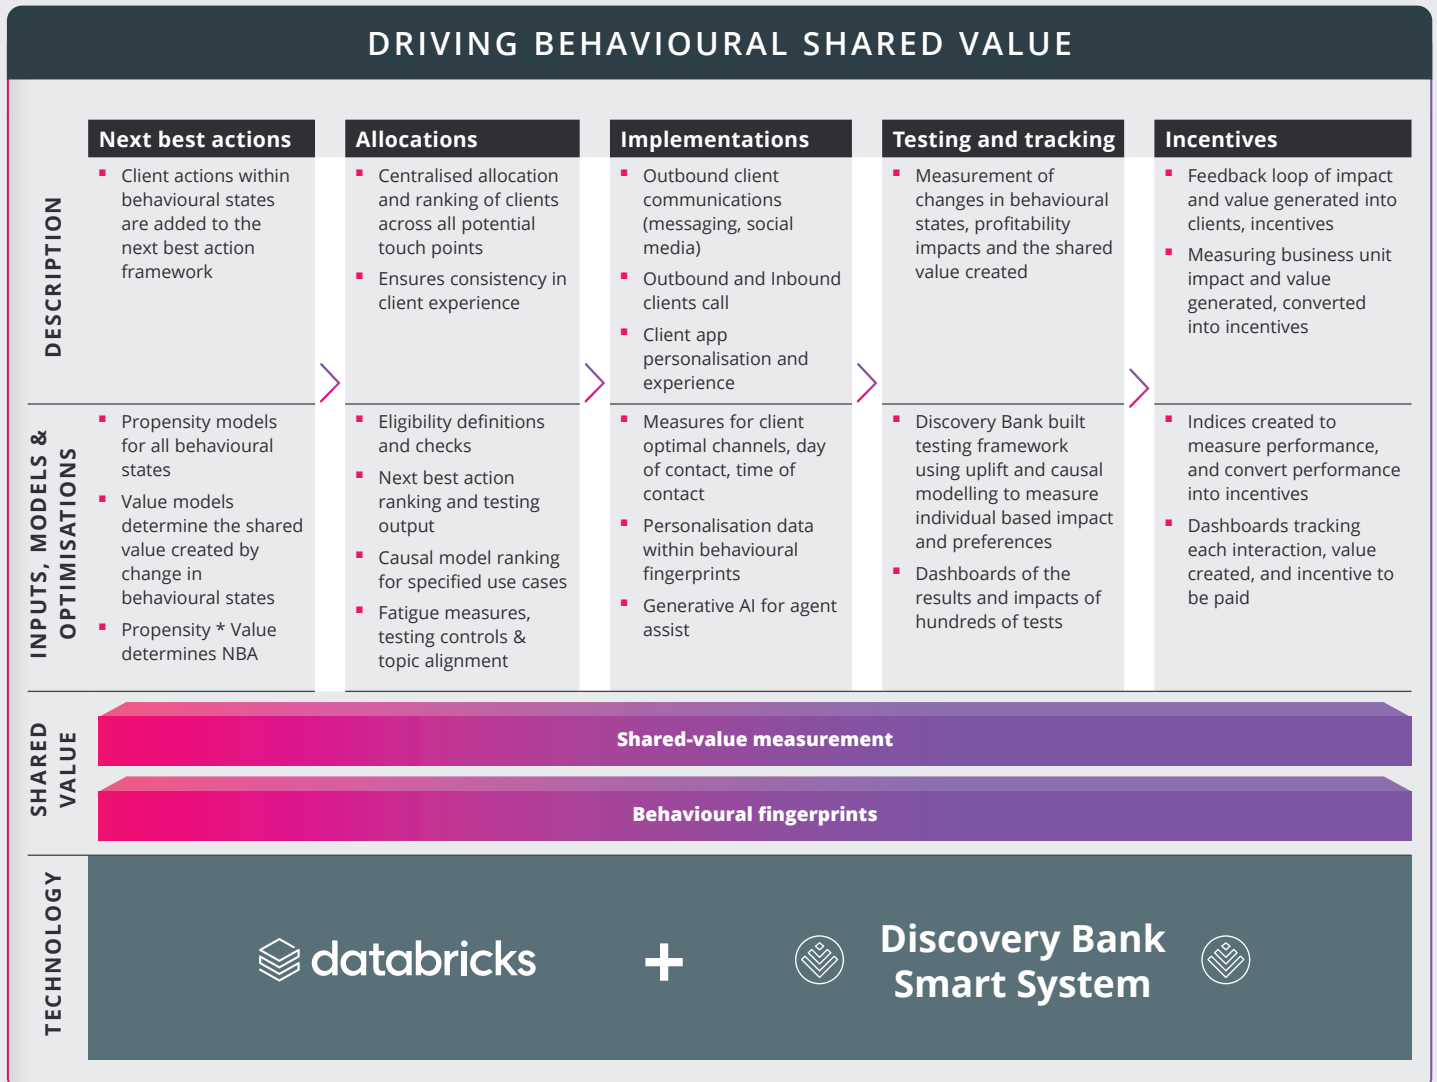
DRIVING BEHAVIOURAL SHARED VALUE

DESCRIPTION

INPUTS, MODELS & OPTIMISATIONS

| Next best actions | Allocations | Implementations | Testing and tracking | Incentives |
|---|---|---|---|---|
| ▪ Client actions within behavioural states are added to the next best action framework | ▪ Centralised allocation and ranking of clients across all potential touch points<br>▪ Ensures consistency in client experience | ▪ Outbound client communications (messaging, social media)<br>▪ Outbound and Inbound clients call<br>▪ Client app personalisation and experience | ▪ Measurement of changes in behavioural states, profitability impacts and the shared value created | ▪ Feedback loop of impact and value generated into clients, incentives<br>▪ Measuring business unit impact and value generated, converted into incentives |
| ▪ Propensity models for all behavioural states<br>▪ Value models determine the shared value created by change in behavioural states<br>▪ Propensity * Value determines NBA | ▪ Eligibility definitions and checks<br>▪ Next best action ranking and testing output<br>▪ Causal model ranking for specified use cases<br>▪ Fatigue measures, testing controls & topic alignment | ▪ Measures for client optimal channels, day of contact, time of contact<br>▪ Personalisation data within behavioural fingerprints<br>▪ Generative AI for agent assist | ▪ Discovery Bank built testing framework using uplift and causal modelling to measure individual based impact and preferences<br>▪ Dashboards of the results and impacts of hundreds of tests | ▪ Indices created to measure performance, and convert performance into incentives<br>▪ Dashboards tracking each interaction, value created, and incentive to be paid |

SHARED VALUE

Shared-value measurement

Behavioural fingerprints

TECHNOLOGY

databricks + Discovery Bank Smart System